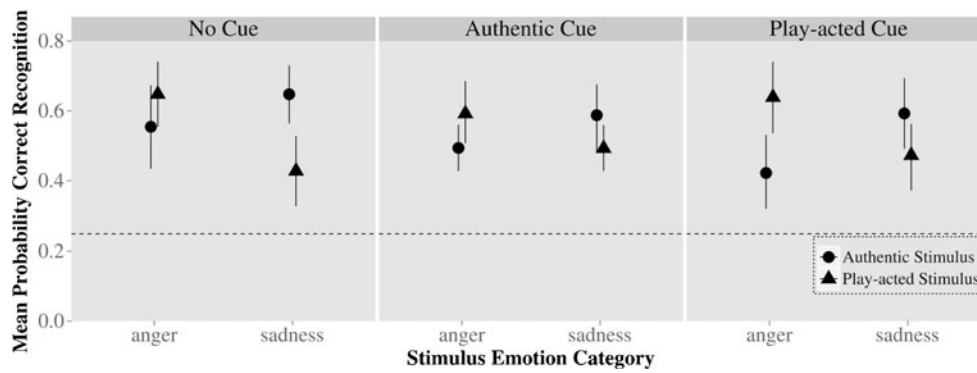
No Cue

Authentic Cue

Play-acted Cue

Mean Probability Correct Recognition

0.8

0.6

0.4

0.2

0.0

anger

sadness

anger

sadness

anger

sadness

Authentic Stimulus

Play-acted Stimulus

Stimulus Emotion Category